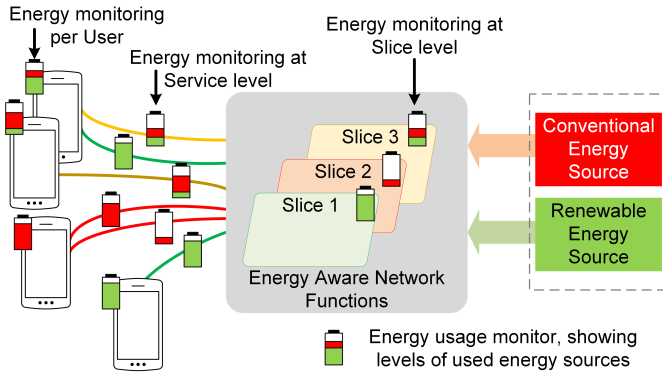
Energy monitoring per User

Energy monitoring at Service level

Energy monitoring at Slice level

Slice 3

Slice 2

Slice 1

Energy Aware Network Functions

Conventional Energy Source

Renewable Energy Source

Energy usage monitor, showing levels of used energy sources